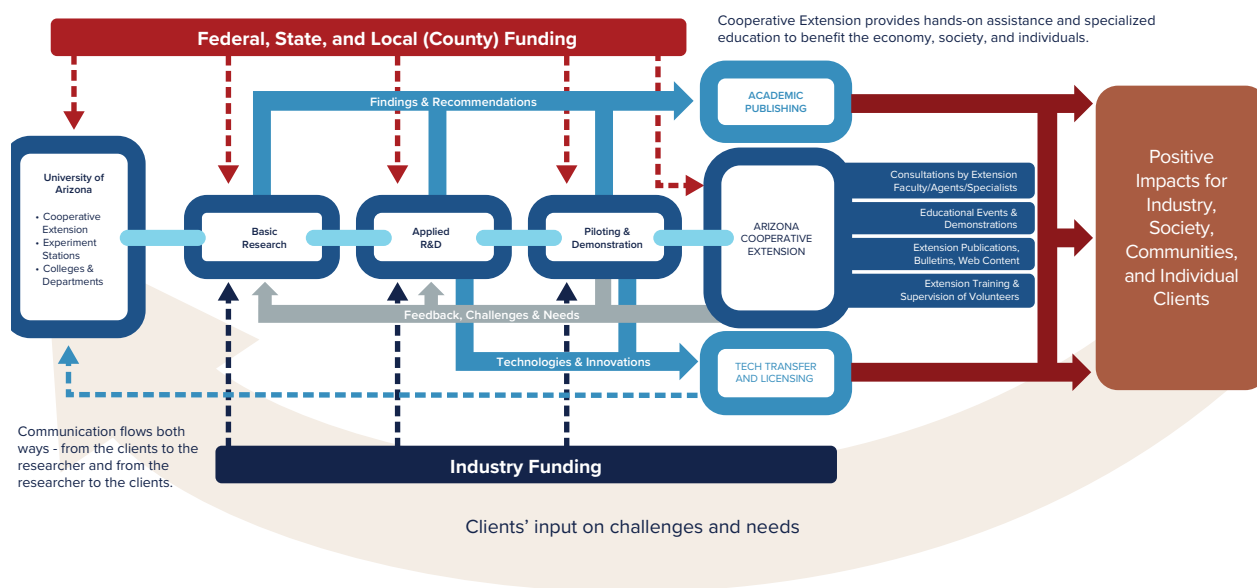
Federal, State, and Local (County) Funding

Cooperative Extension provides hands-on assistance and specialized education to benefit the economy, society, and individuals.

Findings & Recommendations

ACADEMIC PUBLISHING

University of Arizona
• Cooperative Extension
• Experiment Stations
• Colleges & Departments

Basic Research

Applied R&D

Piloting & Demonstration

ARIZONA COOPERATIVE EXTENSION

Consultations by Extension Faculty/Agents/Specialists

Educational Events & Demonstrations

Extension Publications, Bulletins, Web Content

Extension Training & Supervision of Volunteers

Positive Impacts for Industry, Society, Communities, and Individual Clients

Feedback, Challenges & Needs

Technologies & Innovations

TECH TRANSFER AND LICENSING

Communication flows both ways - from the clients to the researcher and from the researcher to the clients.

Industry Funding

Clients' input on challenges and needs